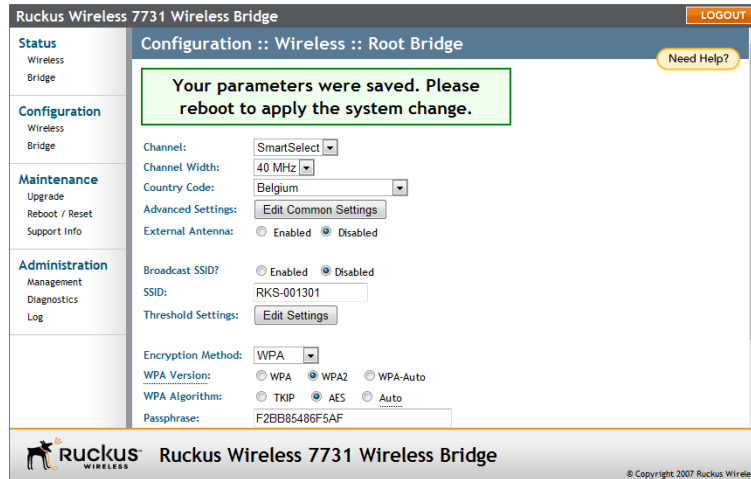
Ruckus Wireless 7731 Wireless Bridge

LOGOUT

Status
Wireless
Bridge

Configuration
Wireless
Bridge

Maintenance
Upgrade
Reboot / Reset
Support Info

Administration
Management
Diagnostics
Log

Configuration :: Wireless :: Root Bridge

Need Help?

Your parameters were saved. Please reboot to apply the system change.

Channel: SmartSelect
Channel Width: 40 MHz
Country Code: Belgium
Advanced Settings: Edit Common Settings
External Antenna: Enabled Disabled

Broadcast SSID? Enabled Disabled
SSID: RKS-001301
Threshold Settings: Edit Settings

Encryption Method: WPA
WPA Version: WPA WPA2 WPA-Auto
WPA Algorithm: TKIP AES Auto
Passphrase: F2BB85486F5AF

Ruckus WIRELESS

Ruckus Wireless 7731 Wireless Bridge

© Copyright 2007 Ruckus Wirele